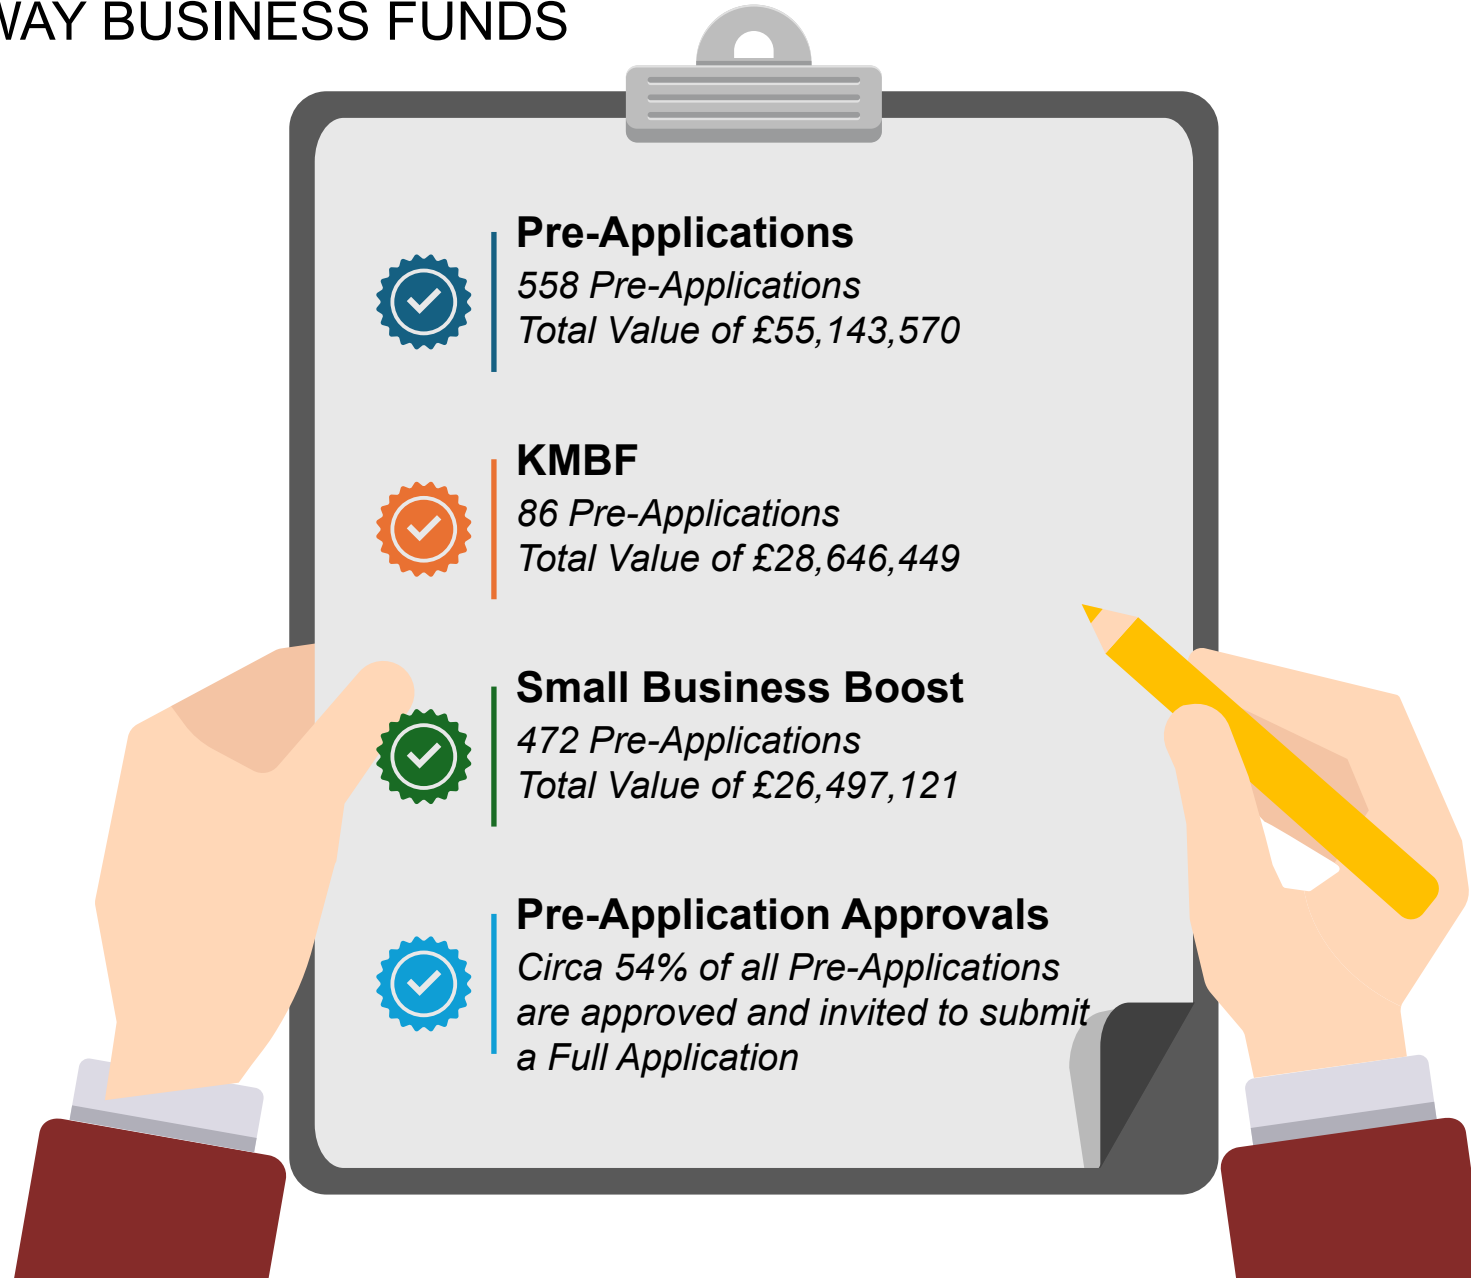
VAY BUSINESS FUNDS

Pre-Applications
558 Pre-Applications
Total Value of £55,143,570

KMBF
86 Pre-Applications
Total Value of £28,646,449

Small Business Boost
472 Pre-Applications
Total Value of £26,497,121

Pre-Application Approvals
Circa 54% of all Pre-Applications are approved and invited to submit a Full Application